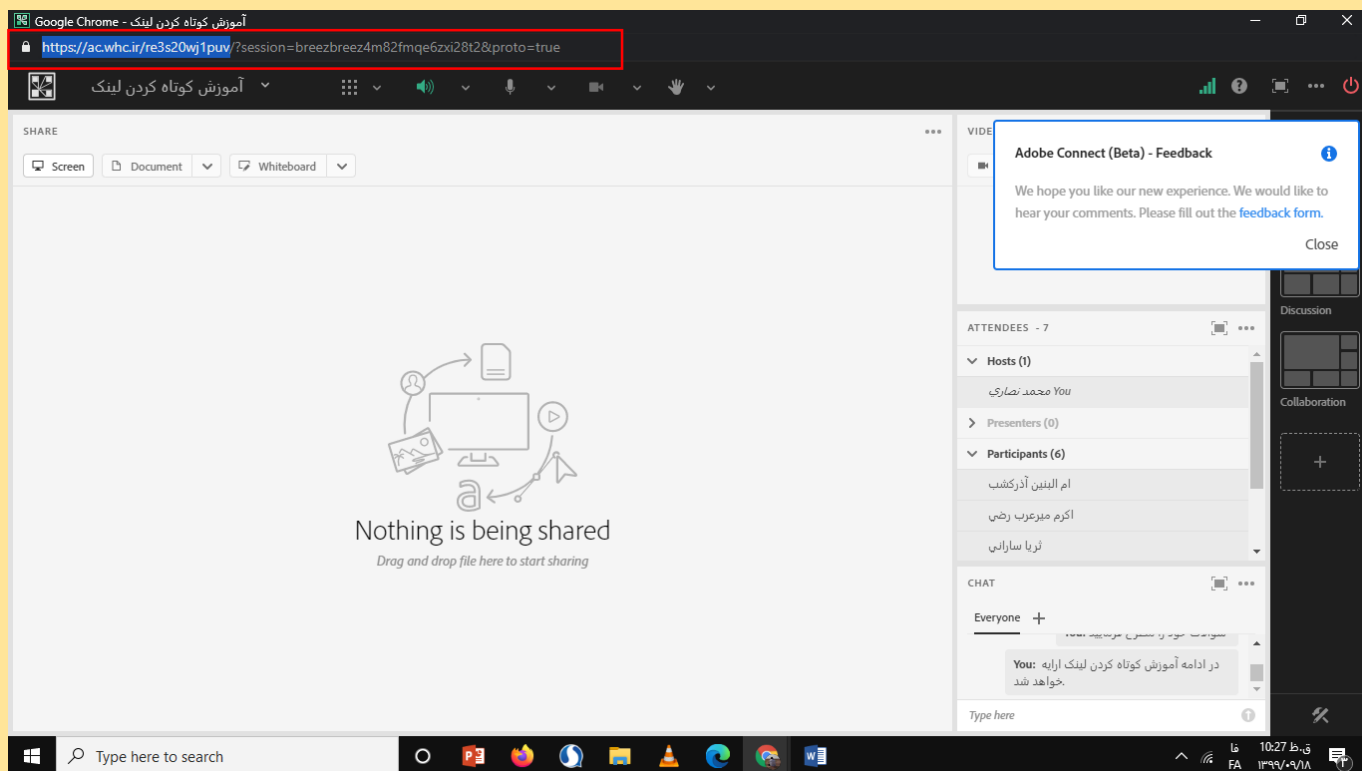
Google Chrome - آموزش کوتاه کردن لینک

https://ac.whc.ir/re3s20wj1puv?session=breezbreez4m82fmqe6zxi28t2&proto=true

آموزش کوتاه کردن لینک

SHARE

Screen
Document
Whiteboard

Nothing is being shared
Drag and drop file here to start sharing

VIDE

Adobe Connect (Beta) - Feedback
We hope you like our new experience. We would like to hear your comments. Please fill out the feedback form.
Close

Discussion
Collaboration

ATTENDEES - 7
Hosts (1)
محمد نصاري You
Presenters (0)
Participants (6)
ام البنين آذركشب
اكرم ميرعرب رضي
ثريا ساراني

CHAT
Everyone
You: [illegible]
You: در ادامه آموزش کوتاه کردن لینک ارایه خواهد شد.
Type here

Type here to search
فا FA
10:27 ق.ظ
۱۳۹۹/۰۹/۱۸